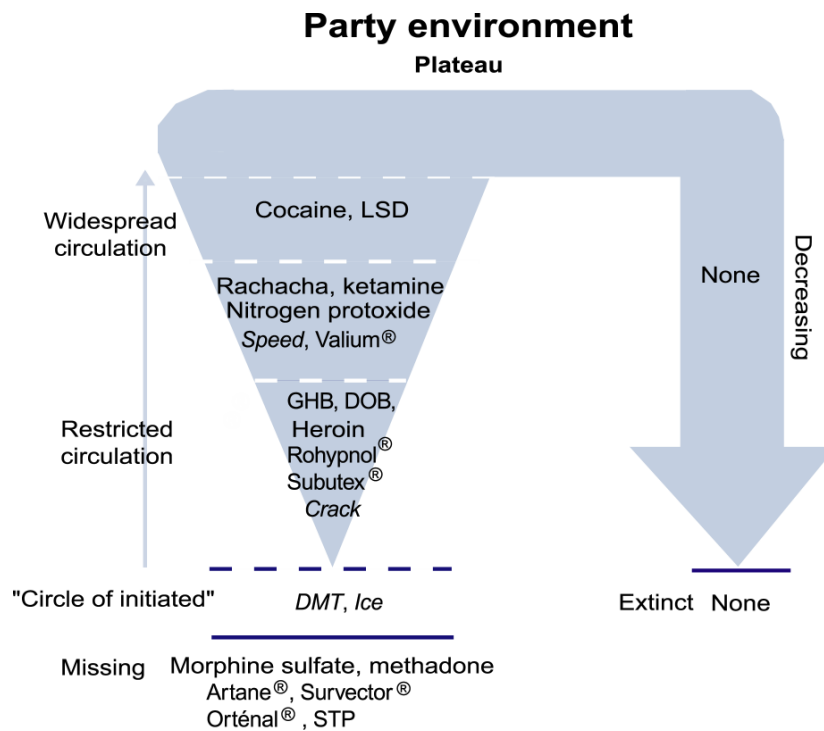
Party environment

Plateau

Widespread circulation

Cocaine, LSD

Rachacha, ketamine
Nitrogen protoxide
*Speed*, Valium®

None

Decreasing

Restricted circulation

GHB, DOB,
Heroin
Rohypnol®
Subutex®
*Crack*

"Circle of initiated"

*DMT*, *Ice*

Extinct None

Missing

Morphine sulfate, methadone
Artane®, Survector®
Orténal®, STP